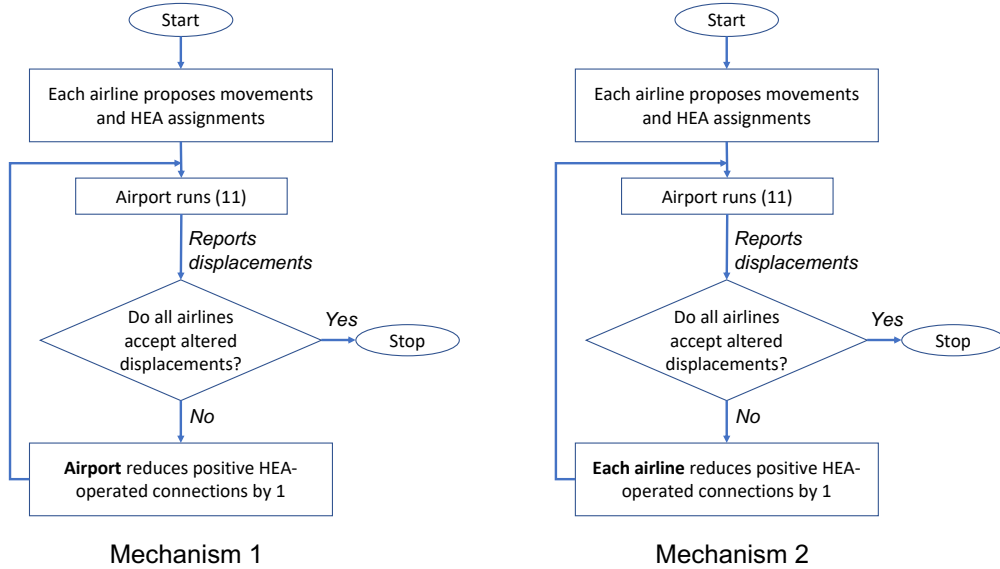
Start

Each airline proposes movements and HEA assignments

Airport runs (11)

*Reports displacements*

Do all airlines accept altered displacements?

*Yes*

Stop

*No*

**Airport** reduces positive HEA-operated connections by 1

Mechanism 1

Start

Each airline proposes movements and HEA assignments

Airport runs (11)

*Reports displacements*

Do all airlines accept altered displacements?

*Yes*

Stop

*No*

**Each airline** reduces positive HEA-operated connections by 1

Mechanism 2